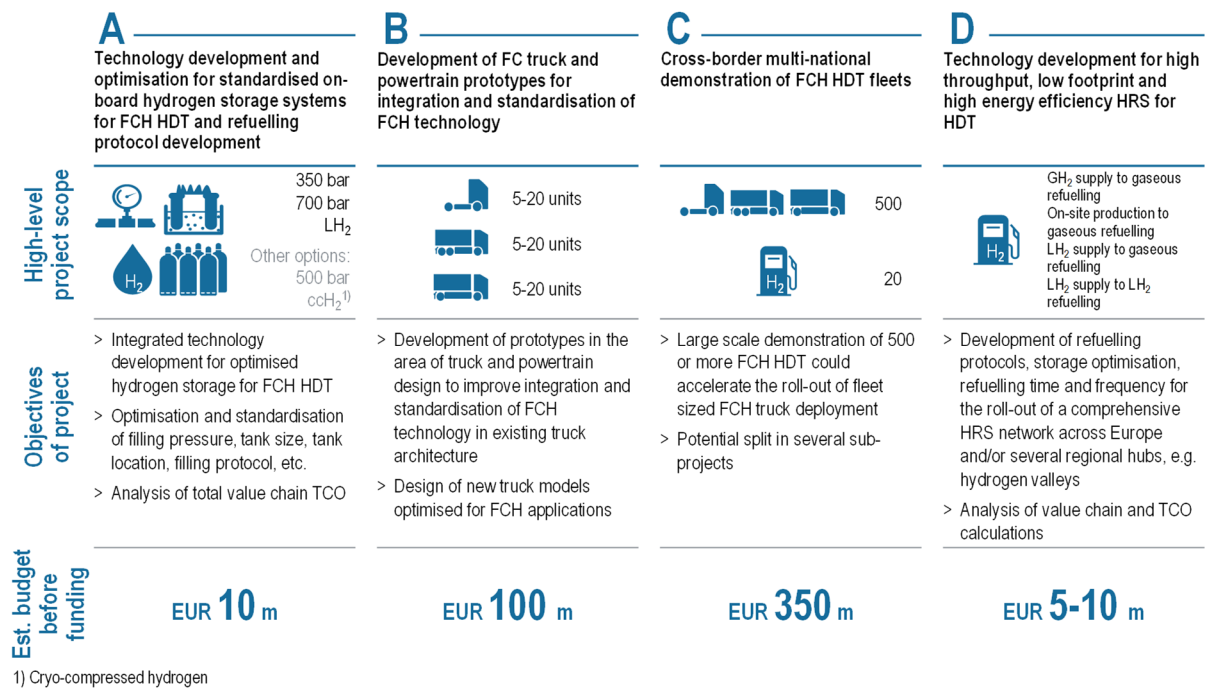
A
Technology development and optimisation for standardised on-board hydrogen storage systems for FCH HDT and refuelling protocol development

B
Development of FC truck and powertrain prototypes for integration and standardisation of FCH technology

C
Cross-border multi-national demonstration of FCH HDT fleets

D
Technology development for high throughput, low footprint and high energy efficiency HRS for HDT

High-level project scope

$H_2$

350 bar
700 bar
$LH_2$
Other options:
500 bar
$ccH_2$$^{1)}$

5-20 units
5-20 units
5-20 units

500

$H_2$

20

$H_2$

$GH_2$ supply to gaseous refuelling
On-site production to gaseous refuelling
$LH_2$ supply to gaseous refuelling
$LH_2$ supply to $LH_2$ refuelling

Objectives of project

> Integrated technology development for optimised hydrogen storage for FCH HDT
> Optimisation and standardisation of filling pressure, tank size, tank location, filling protocol, etc.
> Analysis of total value chain TCO

> Development of prototypes in the area of truck and powertrain design to improve integration and standardisation of FCH technology in existing truck architecture
> Design of new truck models optimised for FCH applications

> Large scale demonstration of 500 or more FCH HDT could accelerate the roll-out of fleet sized FCH truck deployment
> Potential split in several sub-projects

> Development of refuelling protocols, storage optimisation, refuelling time and frequency for the roll-out of a comprehensive HRS network across Europe and/or several regional hubs, e.g. hydrogen valleys
> Analysis of value chain and TCO calculations

Est. budget before funding

EUR 10 m

EUR 100 m

EUR 350 m

EUR 5-10 m

1) Cryo-compressed hydrogen